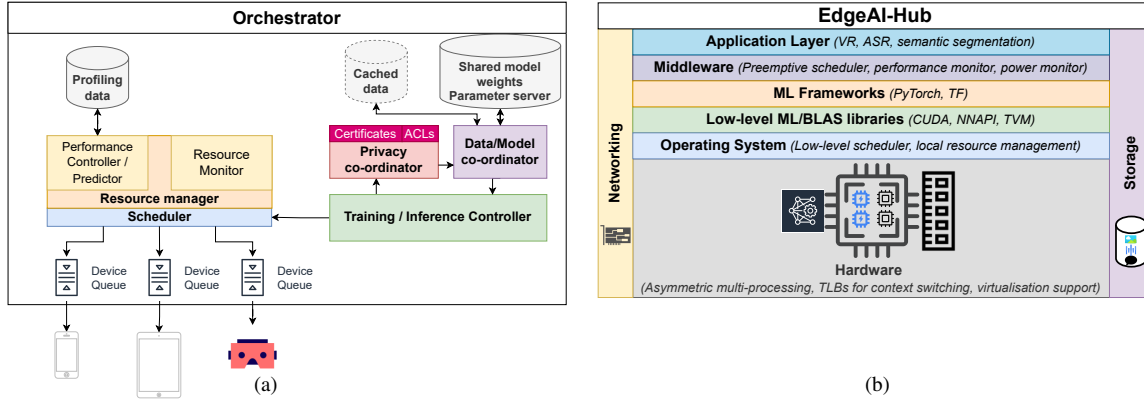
Orchestrator

Profiling data

Cached data

Shared model weights Parameter server

Performance Controller / Predictor

Resource Monitor

Resource manager

Scheduler

Certificates ACLs

Privacy co-ordinator

Data/Model co-ordinator

Training / Inference Controller

Device Queue

Device Queue

Device Queue

(a)

EdgeAI-Hub

Networking

Application Layer (VR, ASR, semantic segmentation)

Middleware (Preemptive scheduler, performance monitor, power monitor)

ML Frameworks (PyTorch, TF)

Low-level ML/BLAS libraries (CUDA, NNAPI, TVM)

Operating System (Low-level scheduler, local resource management)

Hardware

(Asymmetric multi-processing, TLBs for context switching, virtualisation support)

Storage

(b)